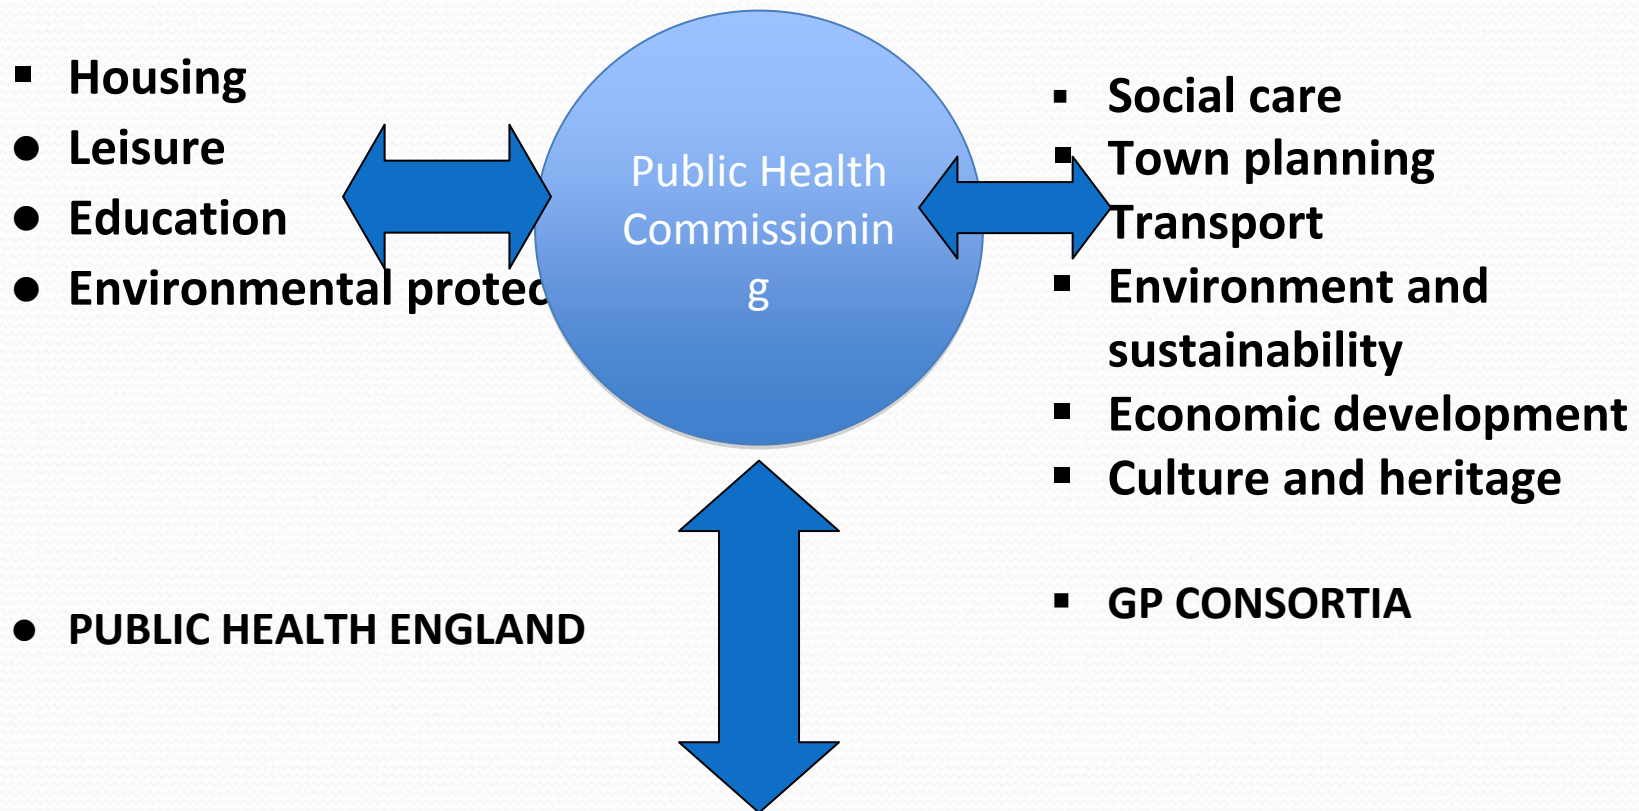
▪ Housing
● Leisure
● Education
● Environmental protec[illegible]

Public Health Commissionin g

▪ Social care
▪ Town planning
Transport
▪ Environment and sustainability
▪ Economic development
▪ Culture and heritage

● PUBLIC HEALTH ENGLAND

▪ GP CONSORTIA